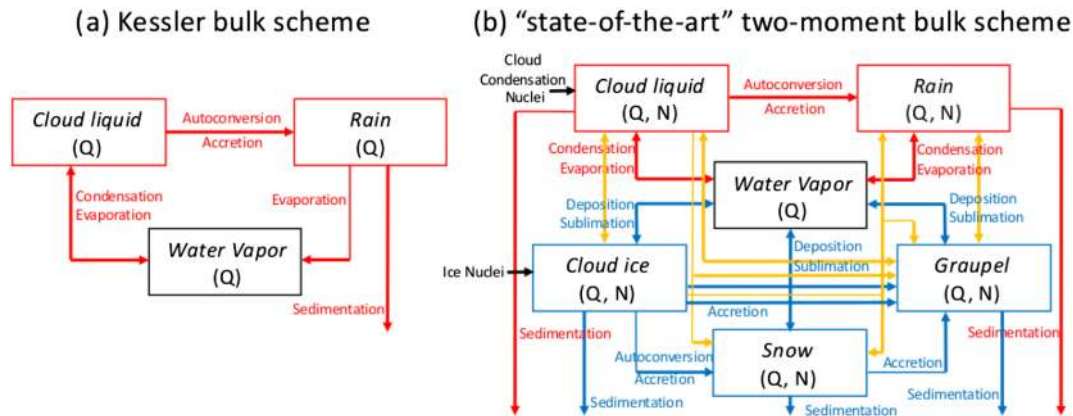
(a) Kessler bulk scheme

Cloud liquid
(Q)

Autoconversion
Accretion

Rain
(Q)

Condensation
Evaporation

Evaporation

Water Vapor
(Q)

Sedimentation

(b) "state-of-the-art" two-moment bulk scheme

Cloud Condensation Nuclei

Cloud liquid
(Q, N)

Autoconversion
Accretion

Rain
(Q, N)

Condensation
Evaporation

Condensation
Evaporation

Water Vapor
(Q)

Deposition
Sublimation

Deposition
Sublimation

Deposition
Sublimation

Ice Nuclei

Cloud ice
(Q, N)

Graupel
(Q, N)

Accretion

Sedimentation

Sedimentation

Autoconversion
Accretion

Snow
(Q, N)

Accretion

Sedimentation

Sedimentation

Sedimentation